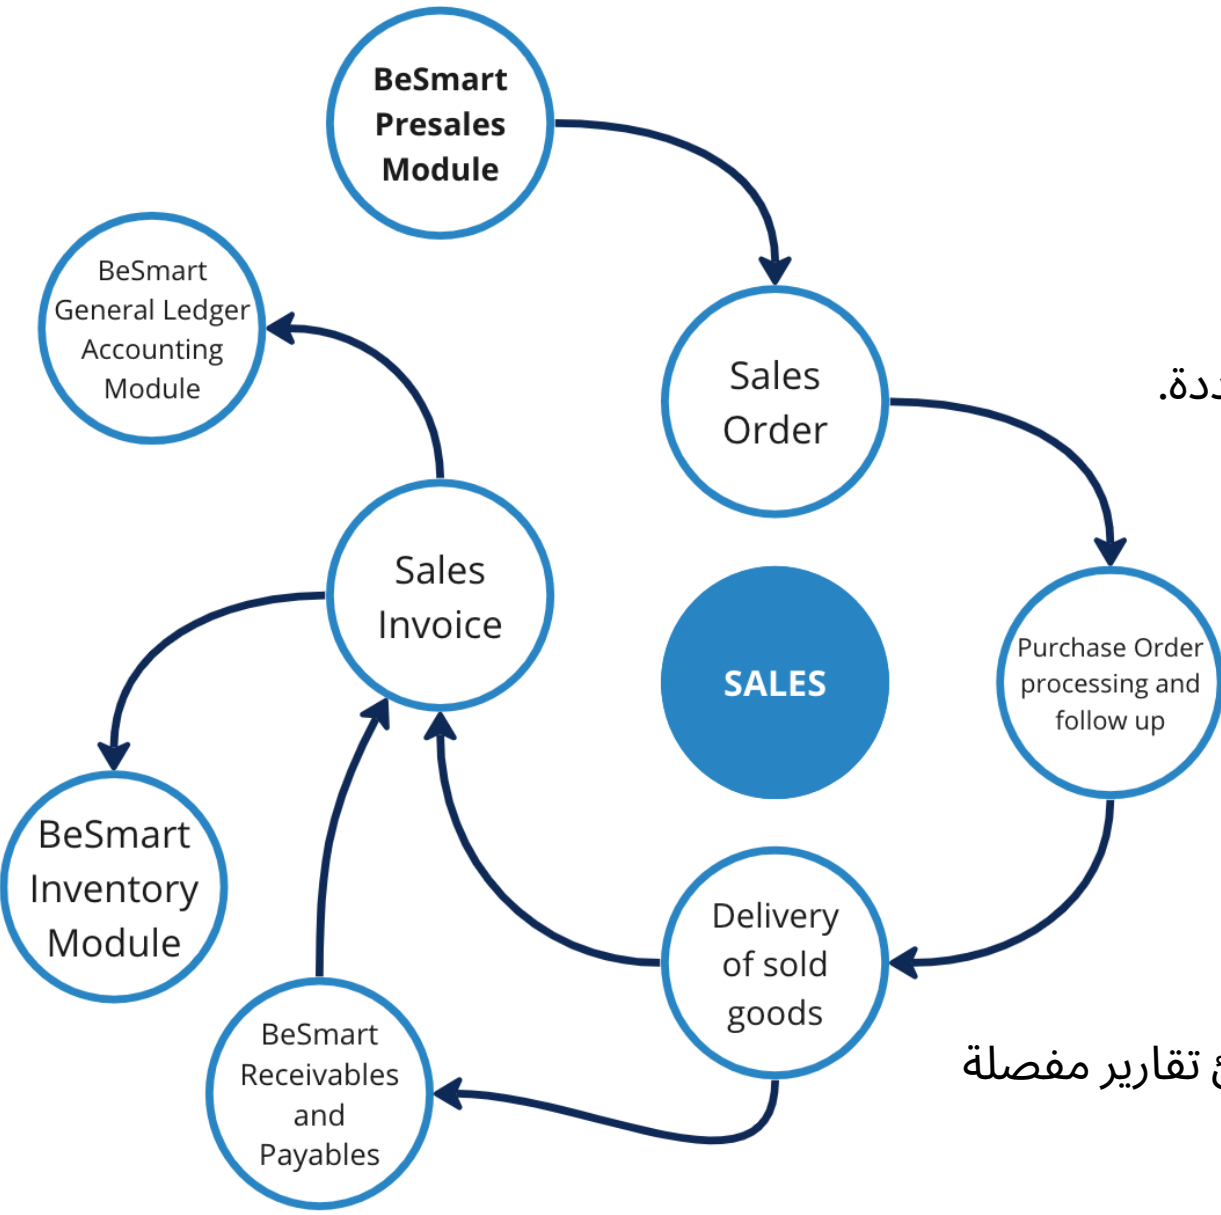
BeSmart Presales Module

Sales Order

Purchase Order processing and follow up

Delivery of sold goods

BeSmart Receivables and Payables

Sales Invoice

BeSmart General Ledger Accounting Module

BeSmart Inventory Module

SALES

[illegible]دة.

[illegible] تقارير مفصلة